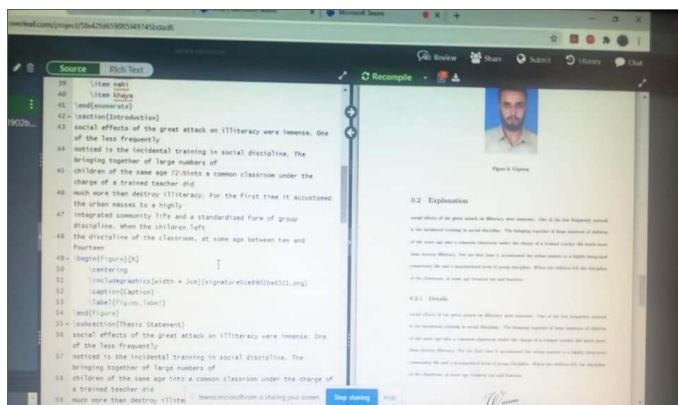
overleaf.com/project/5fe42fc6590034974 5bdad6

Microsoft Teams

Source Rich Text

Review Share Submit History Chat

Recompile

39 \item nahi
40 \item khaya
41 \end{enumerate}
42 \section{Introduction}
43 social effects of the great attack on illiteracy were immense. One of the less frequently
44 noticed is the incidental training in social discipline. The bringing together of large numbers of
45 children of the same age ?2\into a common classroom under the charge of a trained teacher did
46 much more than destroy illiteracy. For the first time it accustomed the urban masses to a highly
47 integrated community life and a standardized form of group discipline. When the children left
48 the discipline of the classroom, at some age between ten and fourteen
49 \begin{figure}[h]
50 \centering
51 \includegraphics[width = 2cm]{signature5ced902ba4321.png}
52 \caption{Caption}
53 \label{fig:my_label}
54 \end{figure}
55 \subsection{Thesis Statement}
56 social effects of the great attack on illiteracy were immense. One of the less frequently
57 noticed is the incidental training in social discipline. The bringing together of large numbers of
58 children of the same age into a common classroom under the charge of a trained teacher did
59 much more than destroy illite

teams.microsoft.com is sharing your screen. Stop sharing Hide

Figure 3: Caption

0.2 Explanation

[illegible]

0.2.1 Details

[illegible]